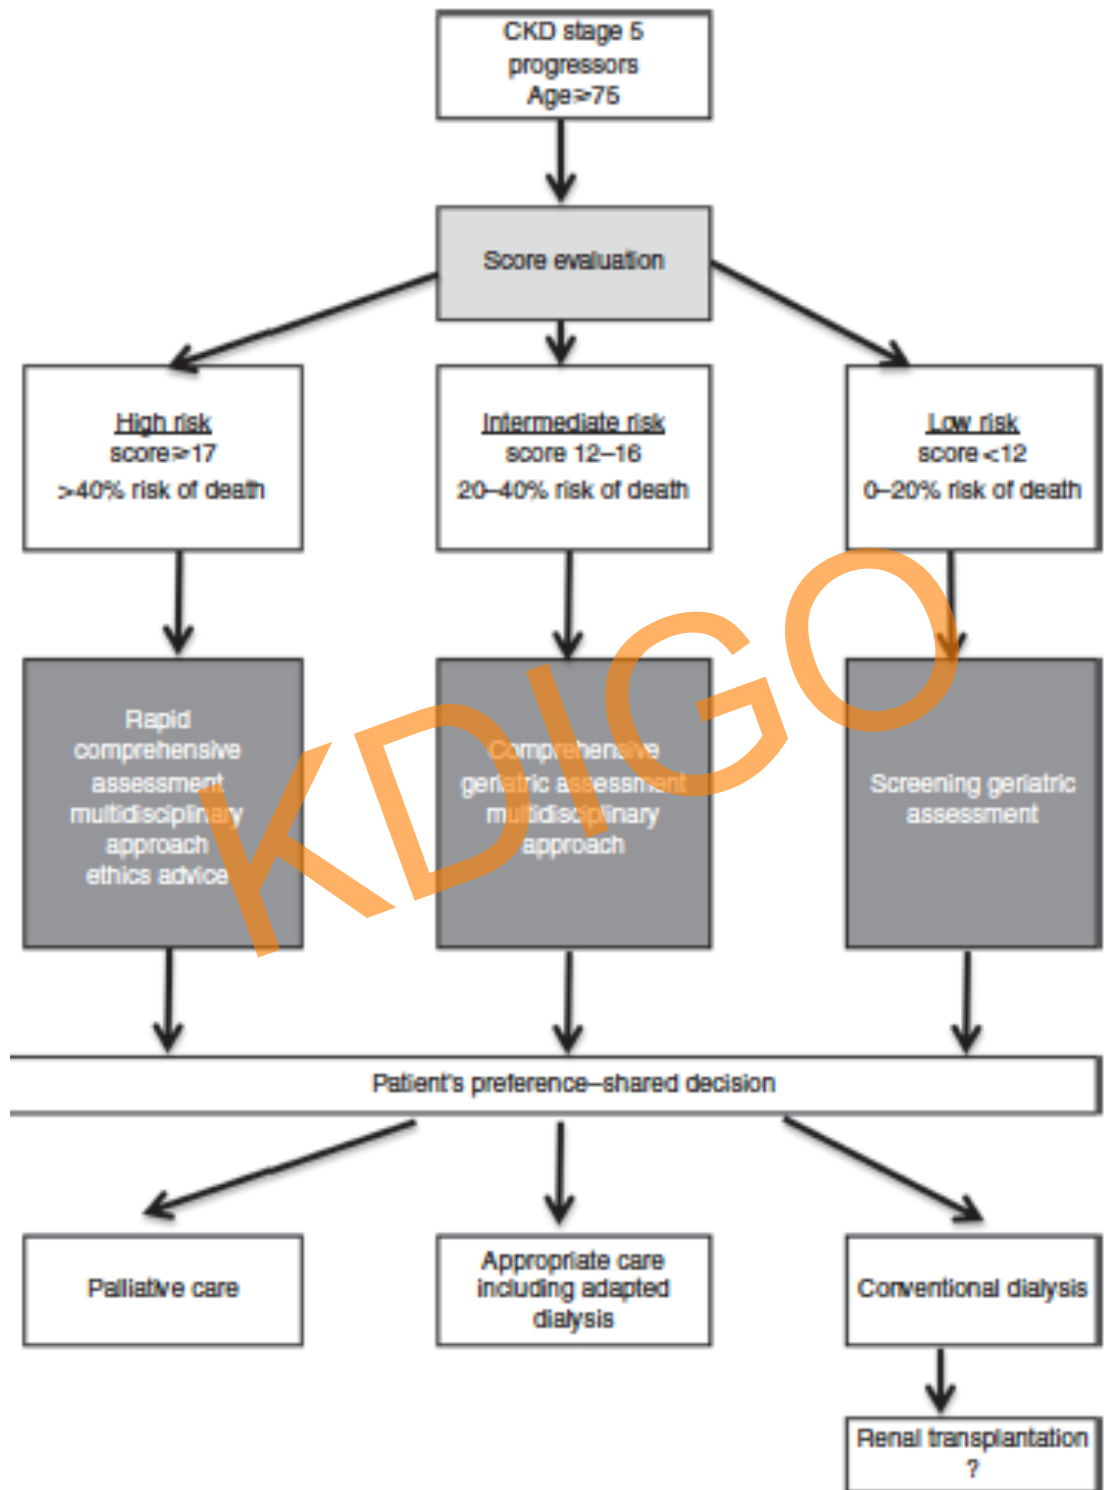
CKD stage 5
progressors
Age≥75

Score evaluation

High risk
score≥17
>40% risk of death

Intermediate risk
score 12–16
20–40% risk of death

Low risk
score <12
0–20% risk of death

Rapid
comprehensive
assessment
multidisciplinary
approach
ethics advice

Comprehensive
geriatric assessment
multidisciplinary
approach

Screening geriatric
assessment

KDIGO

Patient's preference–shared decision

Palliative care

Appropriate care
including adapted
dialysis

Conventional dialysis

Renal transplantation
?